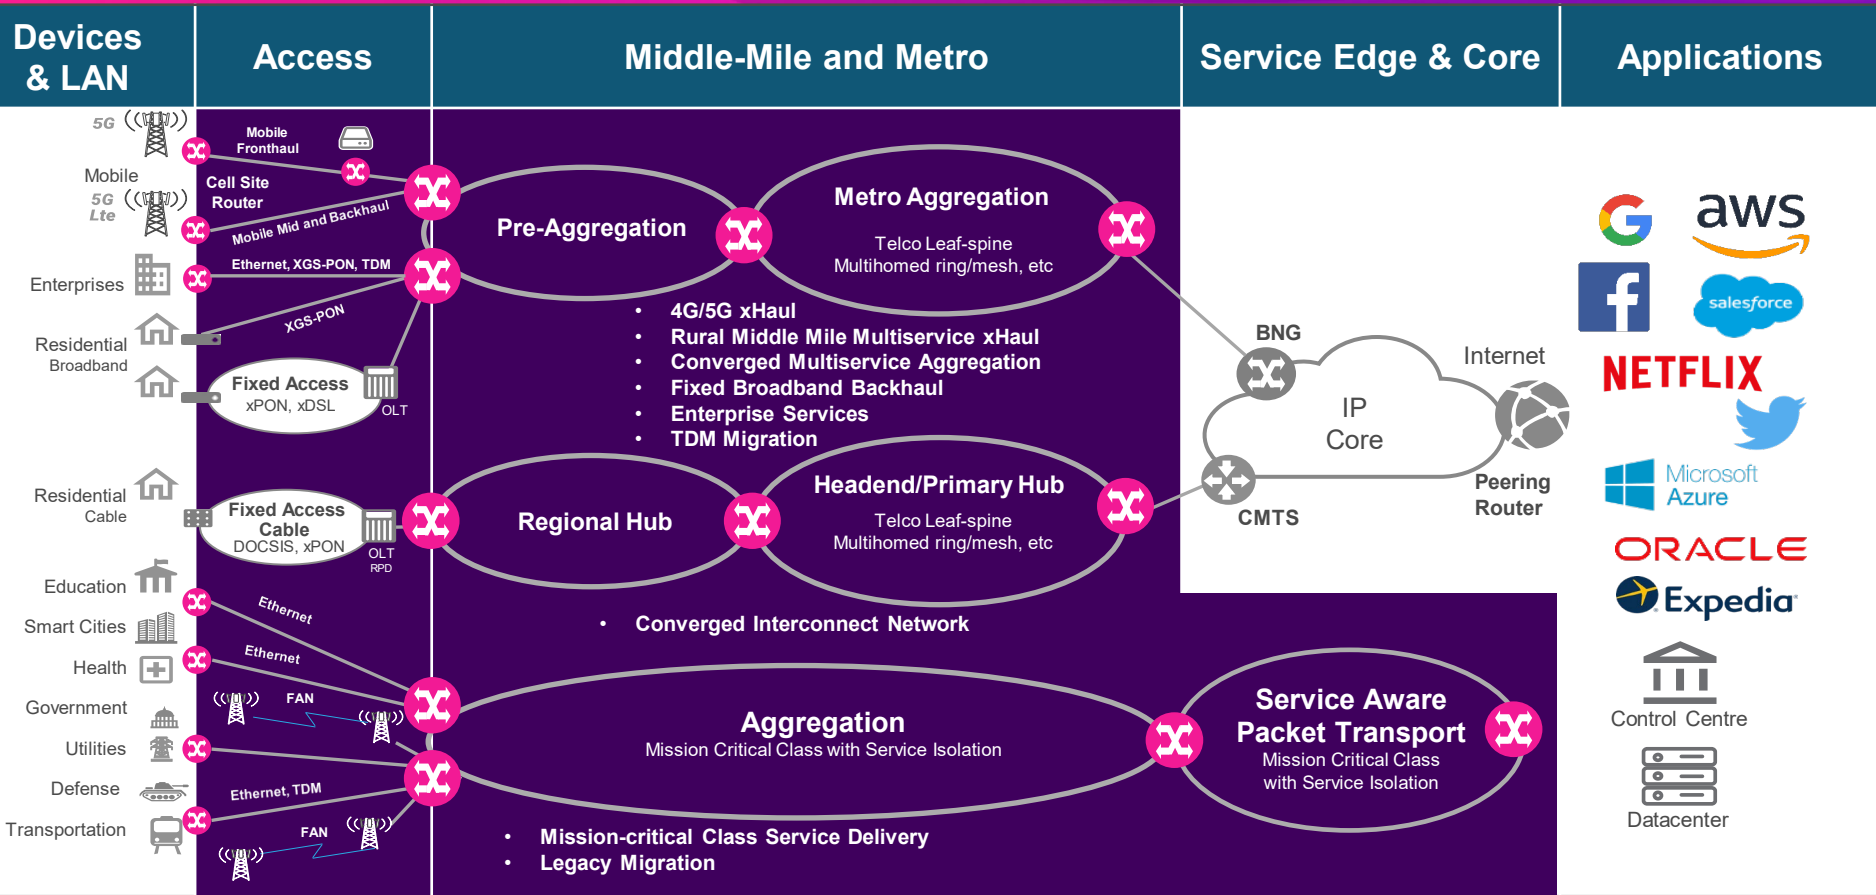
Devices & LAN

Access

Middle-Mile and Metro

Service Edge & Core

Applications

5G

Mobile

5G Lte

Enterprises

Residential Broadband

Residential Cable

Education

Smart Cities

Health

Government

Utilities

Defense

Transportation

Mobile Fronthaul

Cell Site Router

Mobile Mid and Backhaul

Ethernet, XGS-PON, TDM

XGS-PON

Fixed Access
xPON, xDSL

OLT

Fixed Access Cable
DOCSIS, xPON

OLT
RPD

Ethernet

Ethernet

FAN

Ethernet, TDM

FAN

Pre-Aggregation

Metro Aggregation
Telco Leaf-spine
Multihomed ring/mesh, etc

• 4G/5G xHaul
• Rural Middle Mile Multiservice xHaul
• Converged Multiservice Aggregation
• Fixed Broadband Backhaul
• Enterprise Services
• TDM Migration

Regional Hub

Headend/Primary Hub
Telco Leaf-spine
Multihomed ring/mesh, etc

• Converged Interconnect Network

Aggregation
Mission Critical Class with Service Isolation

Service Aware Packet Transport
Mission Critical Class with Service Isolation

• Mission-critical Class Service Delivery
• Legacy Migration

BNG

IP Core

Internet

CMTS

Peering Router

aws

salesforce

NETFLIX

Microsoft Azure

ORACLE

Expedia

Control Centre

Datacenter